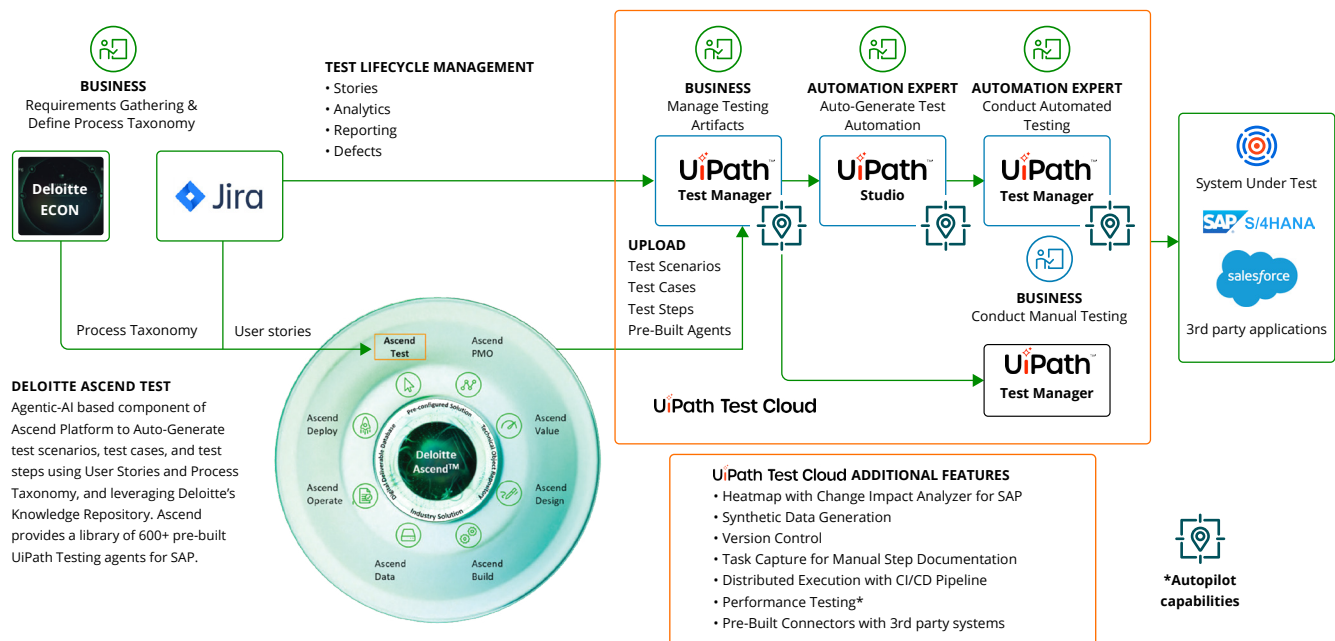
BUSINESS
Requirements Gathering & Define Process Taxonomy

Deloitte ECON

Jira

TEST LIFECYCLE MANAGEMENT
• Stories
• Analytics
• Reporting
• Defects

Process Taxonomy

User stories

BUSINESS
Manage Testing Artifacts

UiPath
Test Manager

AUTOMATION EXPERT
Auto-Generate Test Automation

UiPath
Studio

AUTOMATION EXPERT
Conduct Automated Testing

UiPath
Test Manager

UPLOAD
Test Scenarios
Test Cases
Test Steps
Pre-Built Agents

BUSINESS
Conduct Manual Testing

UiPath
Test Manager

UiPath Test Cloud

System Under Test

SAP S/4HANA

salesforce

3rd party applications

DELOITTE ASCEND TEST
Agentic-AI based component of Ascend Platform to Auto-Generate test scenarios, test cases, and test steps using User Stories and Process Taxonomy, and leveraging Deloitte's Knowledge Repository. Ascend provides a library of 600+ pre-built UiPath Testing agents for SAP.

Ascend Test
Ascend PMO
Ascend Value
Ascend Design
Ascend Build
Ascend Data
Ascend Operate
Ascend Deploy
Pre-configured Solution
Technical Object Repository
Industry Solution
Digital Deliverable Database
Deloitte Ascend™

UiPath Test Cloud ADDITIONAL FEATURES
• Heatmap with Change Impact Analyzer for SAP
• Synthetic Data Generation
• Version Control
• Task Capture for Manual Step Documentation
• Distributed Execution with CI/CD Pipeline
• Performance Testing*
• Pre-Built Connectors with 3rd party systems

*Autopilot capabilities